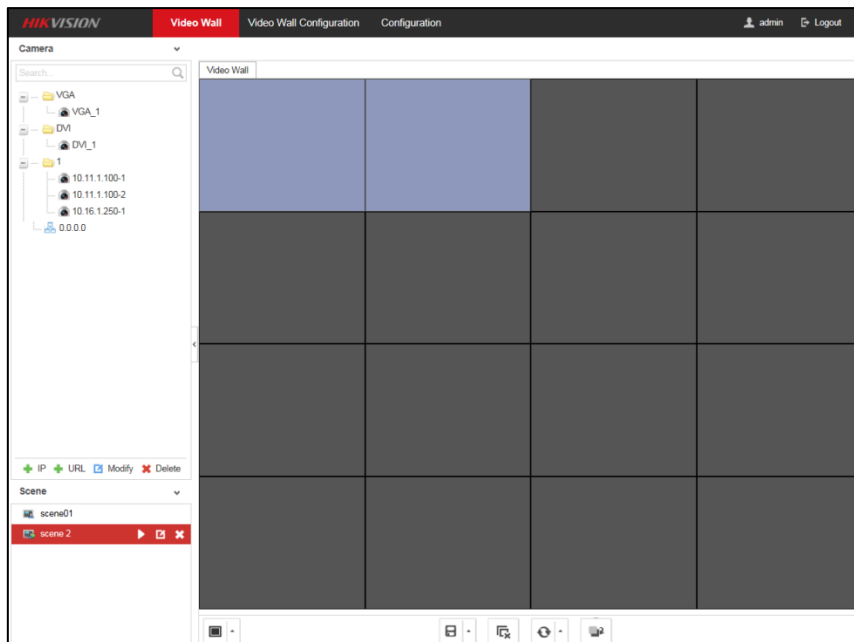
HIKVISION Video Wall Video Wall Configuration Configuration admin Logout

Camera

Search...

VGA
VGA_1
DVI
DVI_1
1
10.11.1.100-1
10.11.1.100-2
10.16.1.250-1
0.0.0.0

IP URL Modify Delete

Scene

scene01
scene 2

Video Wall